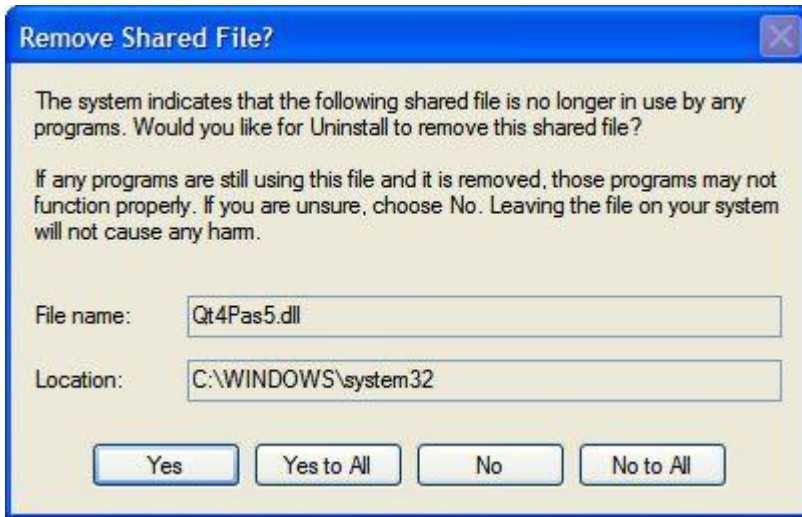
Remove Shared File?

The system indicates that the following shared file is no longer in use by any programs. Would you like for Uninstall to remove this shared file?

If any programs are still using this file and it is removed, those programs may not function properly. If you are unsure, choose No. Leaving the file on your system will not cause any harm.

File name: Qt4Pas5.dll

Location: C:\WINDOWS\system32

Yes Yes to All No No to All